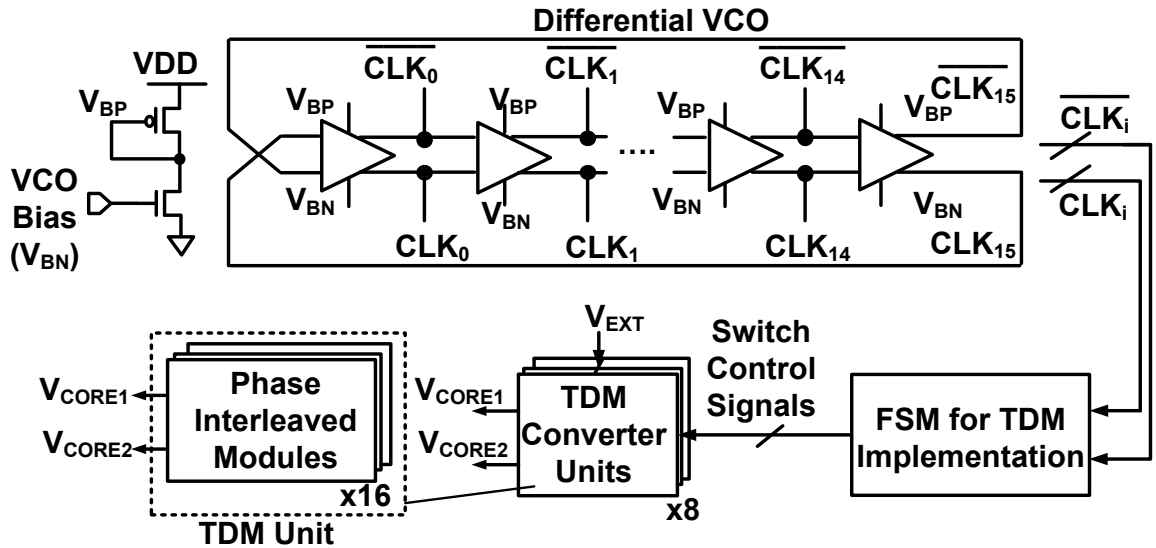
Differential VCO

VDD

$V_{BP}$

VCO Bias ($V_{BN}$)

$V_{BP}$ $V_{BN}$ $\overline{CLK_0}$ $CLK_0$ $V_{BP}$ $V_{BN}$ $\overline{CLK_1}$ $CLK_1$ .... $V_{BP}$ $V_{BN}$ $\overline{CLK_{14}}$ $CLK_{14}$ $V_{BP}$ $V_{BN}$ $\overline{CLK_{15}}$ $CLK_{15}$

$\overline{CLK_i}$

$CLK_i$

$V_{CORE1}$
$V_{CORE2}$
Phase Interleaved Modules
x16
TDM Unit

$V_{EXT}$
$V_{CORE1}$
$V_{CORE2}$
TDM Converter Units
x8

Switch Control Signals

FSM for TDM Implementation